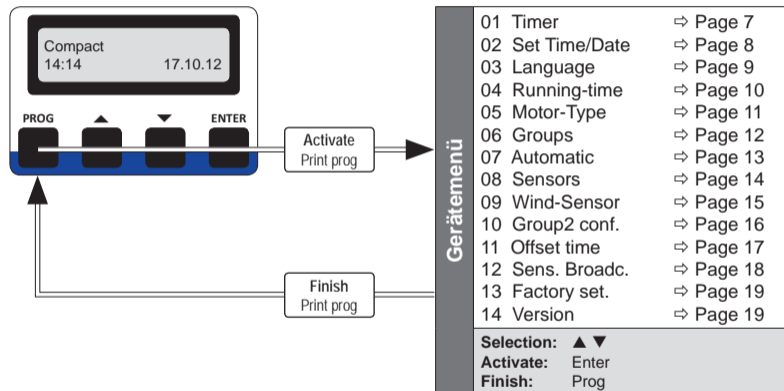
Compact
14:14 17.10.12

PROG ▲ ▼ ENTER

Activate
Print prog

Finish
Print prog

Gerätemenü

| | |
|---|---|
| 01 Timer | ⇨ Page 7 |
| 02 Set Time/Date | ⇨ Page 8 |
| 03 Language | ⇨ Page 9 |
| 04 Running-time | ⇨ Page 10 |
| 05 Motor-Type | ⇨ Page 11 |
| 06 Groups | ⇨ Page 12 |
| 07 Automatic | ⇨ Page 13 |
| 08 Sensors | ⇨ Page 14 |
| 09 Wind-Sensor | ⇨ Page 15 |
| 10 Group2 conf. | ⇨ Page 16 |
| 11 Offset time | ⇨ Page 17 |
| 12 Sens. Broadc. | ⇨ Page 18 |
| 13 Factory set. | ⇨ Page 19 |
| 14 Version | ⇨ Page 19 |

Selection: ▲ ▼
Activate: Enter
Finish: Prog